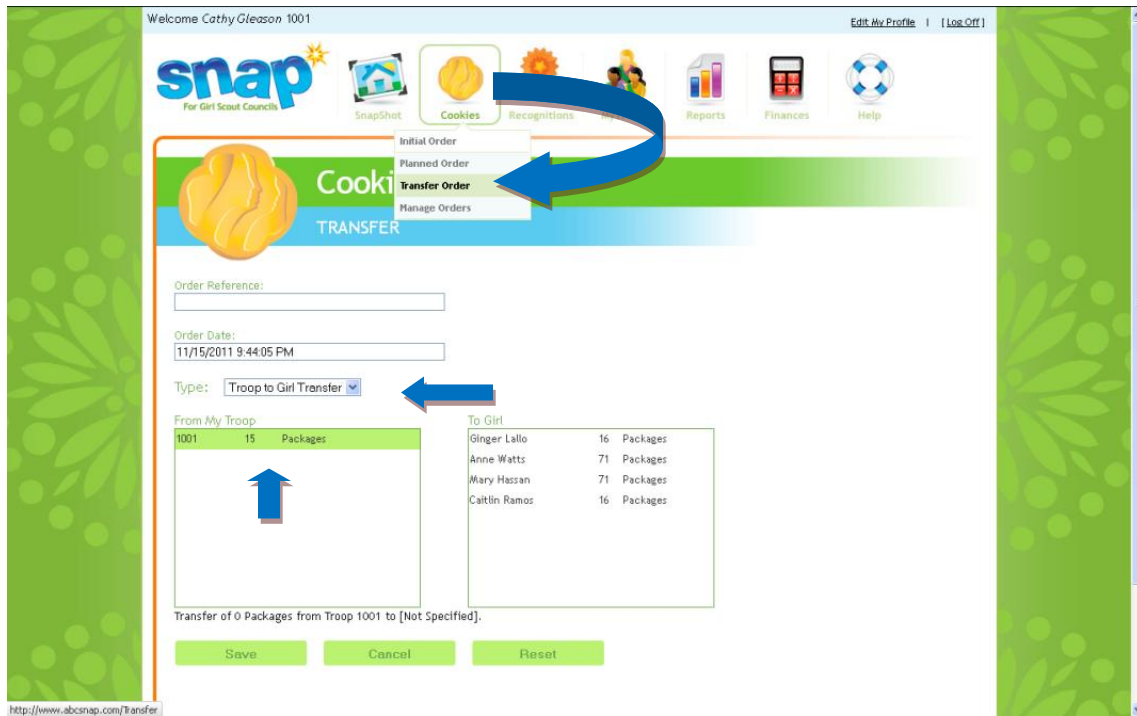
Welcome Cathy Gleason 1001

Edit My Profile | [Log Off]

snap For Girl Scout Councils

SnapShot Cookies Recognitions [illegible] Reports Finances Help

Initial Order
Planned Order
Transfer Order
Manage Orders

Cooki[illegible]

TRANSFER

Order Reference:

Order Date:
11/15/2011 9:44:05 PM

Type: Troop to Girl Transfer

From My Troop

| | | |
|---|---|---|
| 1001 | 15 | Packages |

To Girl

| | | |
|---|---|---|
| Ginger Lallo | 16 | Packages |
| Anne Watts | 71 | Packages |
| Mary Hassan | 71 | Packages |
| Caitlin Ramos | 16 | Packages |

Transfer of 0 Packages from Troop 1001 to [Not Specified].

Save Cancel Reset

http://www.abcsnap.com/Transfer